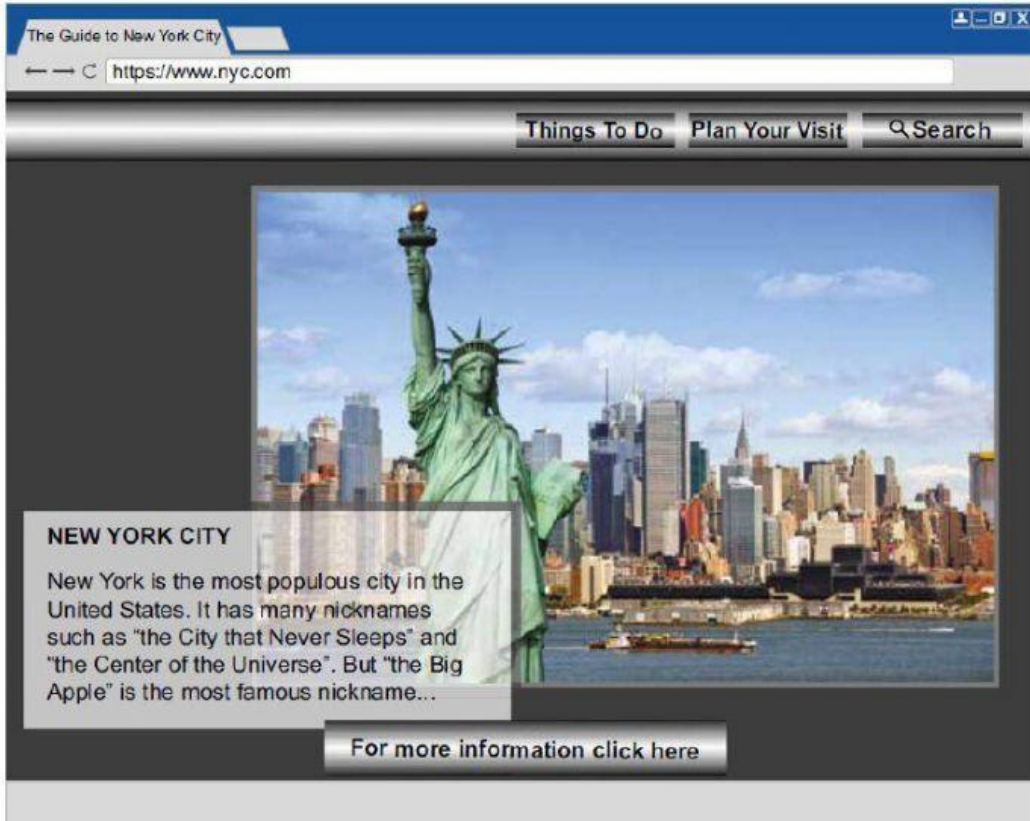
The Guide to New York City

https://www.nyc.com

Things To Do Plan Your Visit Search

NEW YORK CITY

New York is the most populous city in the United States. It has many nicknames such as “the City that Never Sleeps” and “the Center of the Universe”. But “the Big Apple” is the most famous nickname...

For more information click here